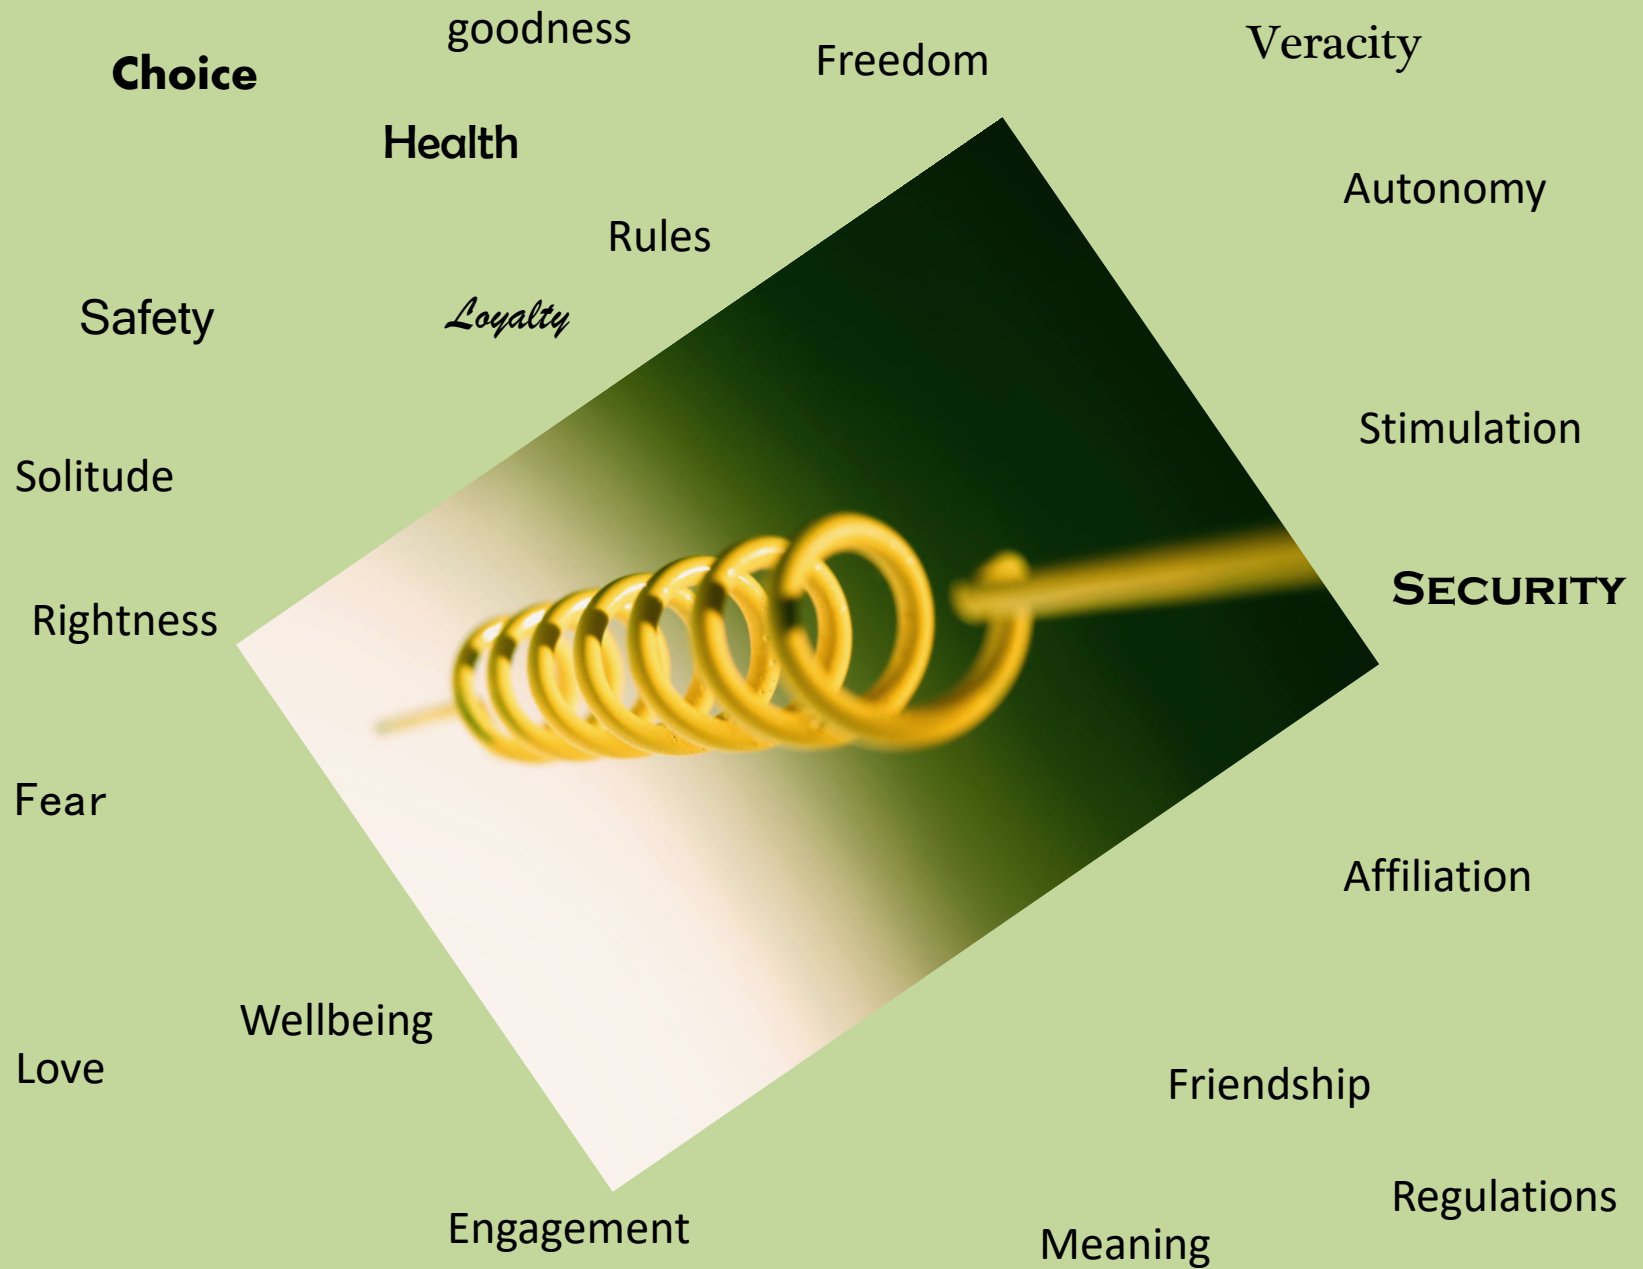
goodness

Choice

Freedom

Veracity

Health

Autonomy

Rules

Safety

Loyalty

Stimulation

Solitude

Security

Rightness

Fear

Affiliation

Wellbeing

Love

Friendship

Regulations

Engagement

Meaning